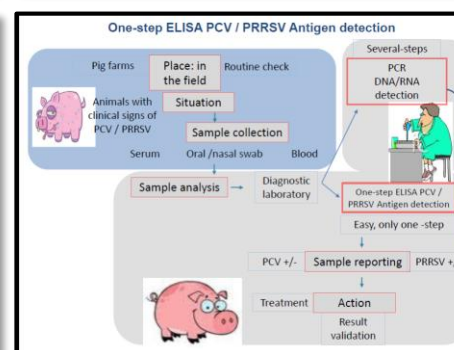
One-step ELISA PCV / PRRSV Antigen detection

Pig farms

Place: in the field

Routine check

Animals with clinical signs of PCV / PRRSV

Situation

Sample collection

Serum

Oral /nasal swab

Blood

Several-steps

PCR DNA/RNA detection

Sample analysis

Diagnostic laboratory

One-step ELISA PCV / PRRSV Antigen detection

Easy, only one -step

PCV +/-

Sample reporting

PRRSV +/

Treatment

Action

Result validation